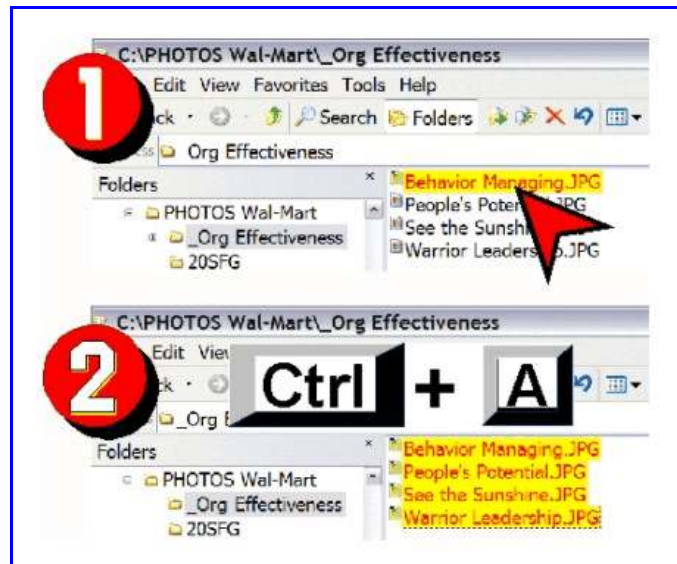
C:\PHOTOS Wal-Mart\_Org Effectiveness

1

Edit View Favorites Tools Help

ck Search Folders

Org Effectiveness

Folders

PHOTOS Wal-Mart

_Org Effectiveness

20SFG

Behavior Managing.JPG

People's Potent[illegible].JPG

See the Sunshi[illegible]

Warrior Leaders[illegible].JPG

C:\PHOTOS Wal-Mart\_Org Effectiveness

2

Edit Vie

ck

_Org E

Ctrl + A

Folders

PHOTOS Wal-Mart

_Org Effectiveness

20SFG

Behavior Managing.JPG

People's Potential.JPG

See the Sunshine.JPG

Warrior Leadership.JPG